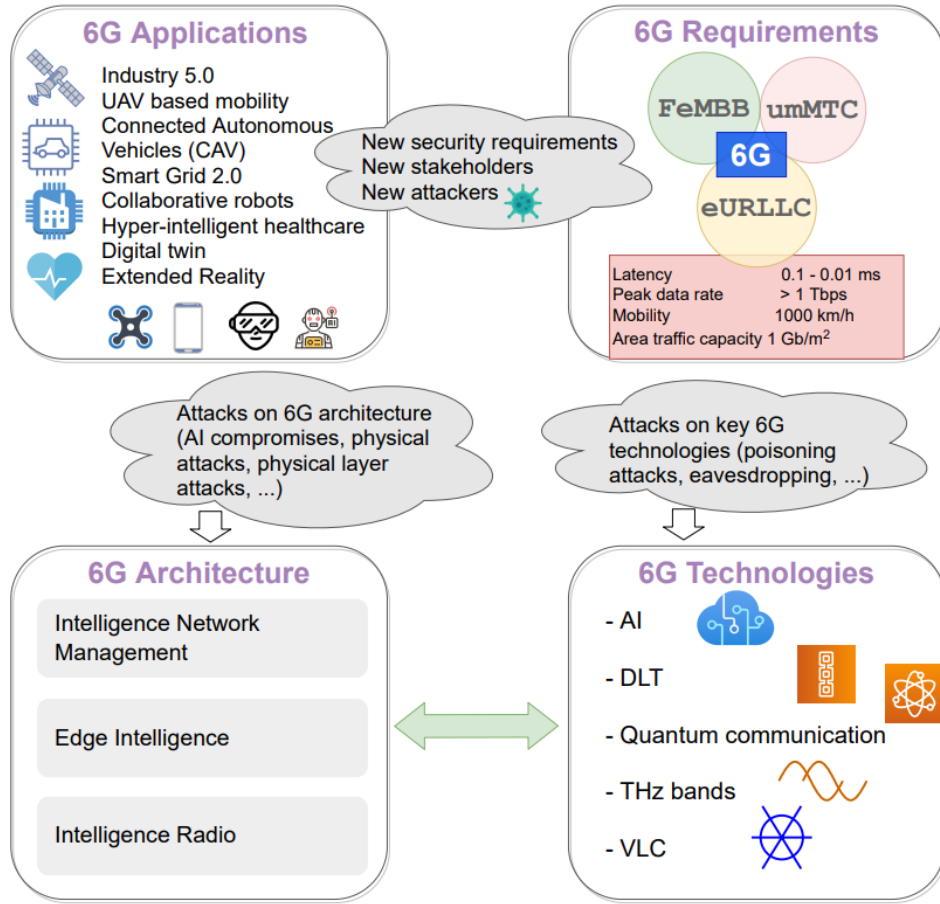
6G Applications

Industry 5.0
UAV based mobility
Connected Autonomous Vehicles (CAV)
Smart Grid 2.0
Collaborative robots
Hyper-intelligent healthcare
Digital twin
Extended Reality

New security requirements
New stakeholders
New attackers

6G Requirements

FeMBB
umMTC
6G
eURLLC

| | |
|---|---|
| Latency | 0.1 - 0.01 ms |
| Peak data rate | > 1 Tbps |
| Mobility | 1000 km/h |
| Area traffic capacity | 1 Gb/m$^2$ |

Attacks on 6G architecture (AI compromises, physical attacks, physical layer attacks, ...)

Attacks on key 6G technologies (poisoning attacks, eavesdropping, ...)

6G Architecture

Intelligence Network Management

Edge Intelligence

Intelligence Radio

6G Technologies

- AI
- DLT
- Quantum communication
- THz bands
- VLC